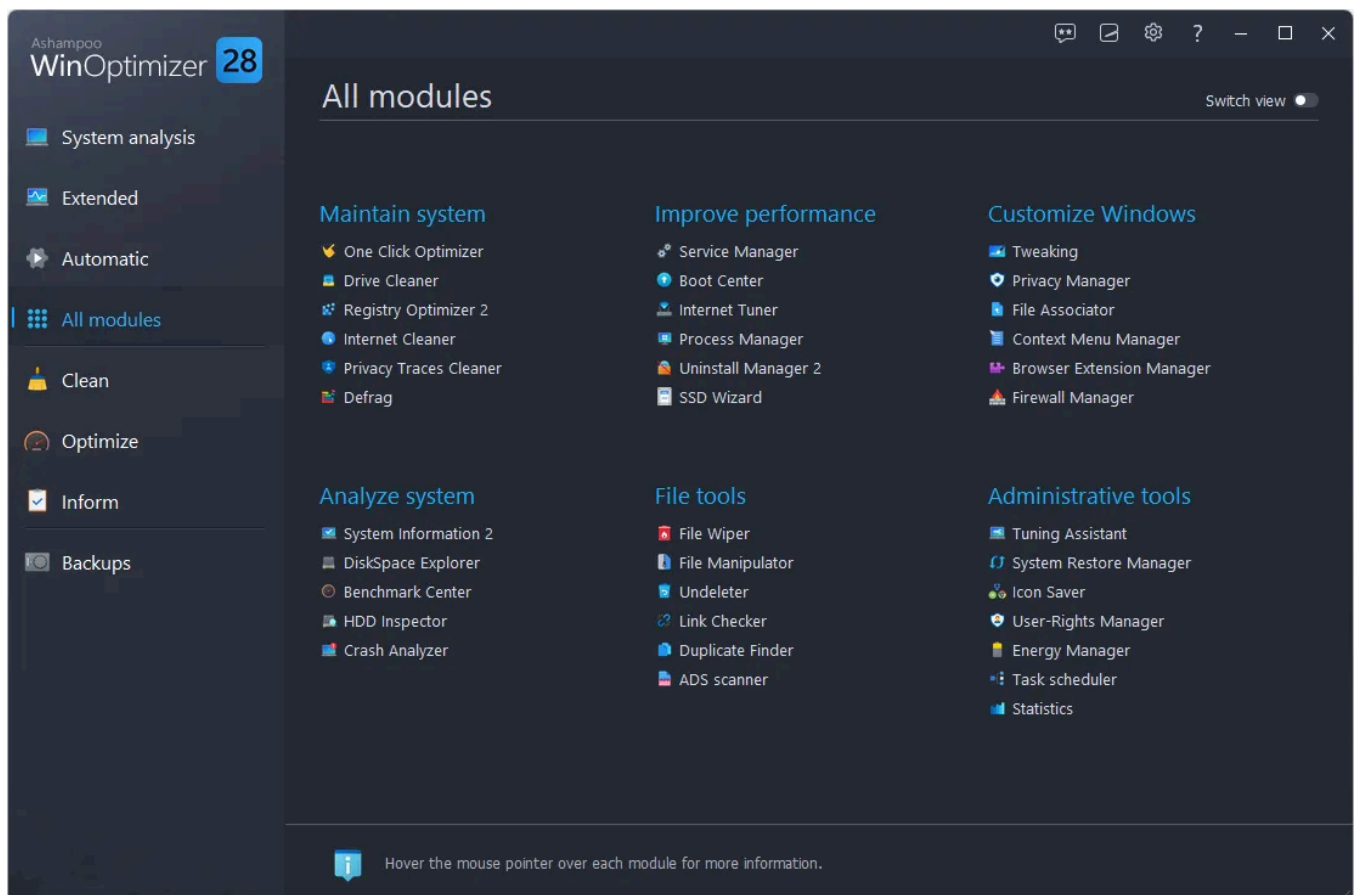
Ashampoo
WinOptimizer 28

System analysis
Extended
Automatic
All modules
Clean
Optimize
Inform
Backups

?

All modules

Switch view

Maintain system
One Click Optimizer
Drive Cleaner
Registry Optimizer 2
Internet Cleaner
Privacy Traces Cleaner
Defrag

Improve performance
Service Manager
Boot Center
Internet Tuner
Process Manager
Uninstall Manager 2
SSD Wizard

Customize Windows
Tweaking
Privacy Manager
File Associator
Context Menu Manager
Browser Extension Manager
Firewall Manager

Analyze system
System Information 2
DiskSpace Explorer
Benchmark Center
HDD Inspector
Crash Analyzer

File tools
File Wiper
File Manipulator
Undeleter
Link Checker
Duplicate Finder
ADS scanner

Administrative tools
Tuning Assistant
System Restore Manager
Icon Saver
User-Rights Manager
Energy Manager
Task scheduler
Statistics

Hover the mouse pointer over each module for more information.